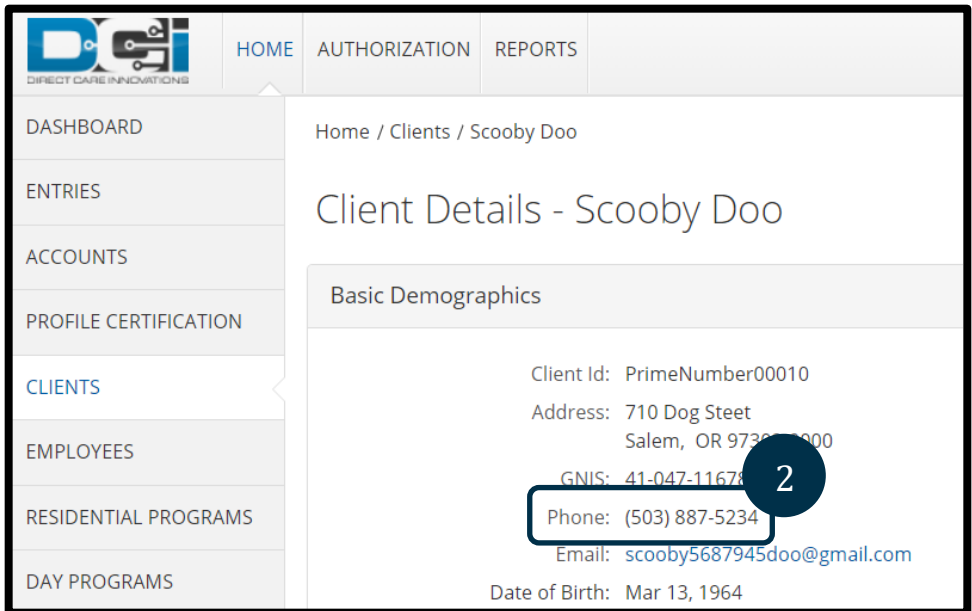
DCI
DIRECT CARE INNOVATIONS

HOME AUTHORIZATION REPORTS

DASHBOARD
ENTRIES
ACCOUNTS
PROFILE CERTIFICATION
CLIENTS
EMPLOYEES
RESIDENTIAL PROGRAMS
DAY PROGRAMS

Home / Clients / Scooby Doo

Client Details - Scooby Doo

Basic Demographics

Client Id: PrimeNumber00010
Address: 710 Dog Steet
Salem, OR 973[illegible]000
GNIS: 41-047-11678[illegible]
2
Phone: (503) 887-5234
Email: scooby5687945doo@gmail.com
Date of Birth: Mar 13, 1964